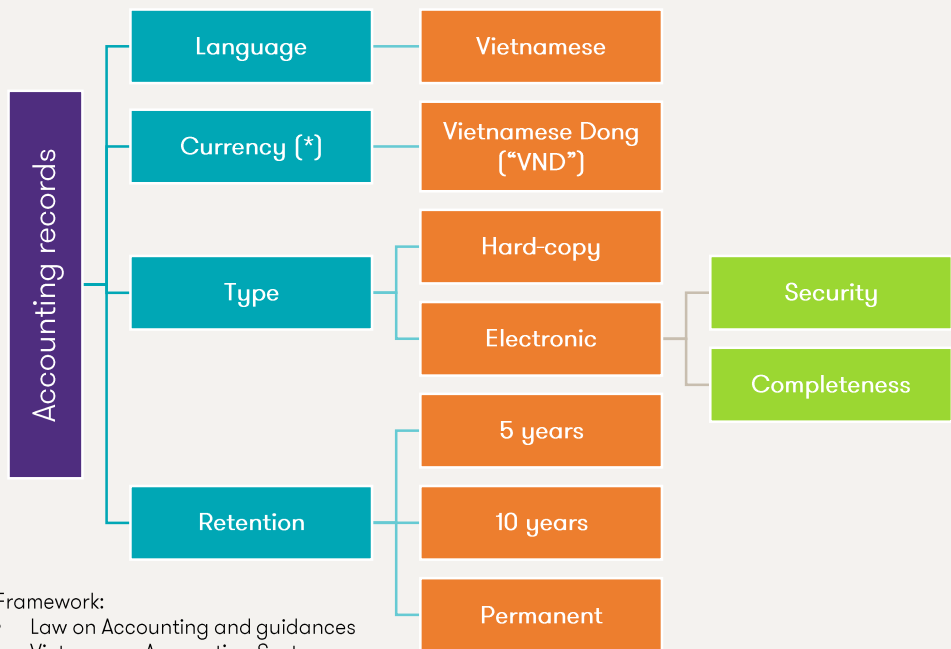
Accounting records

Language

Vietnamese

Currency (*)

Vietnamese Dong ("VND")

Type

Hard-copy

Electronic

Security

Completeness

Retention

5 years

10 years

Permanent

Framework:
• Law on Accounting and guidances
• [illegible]